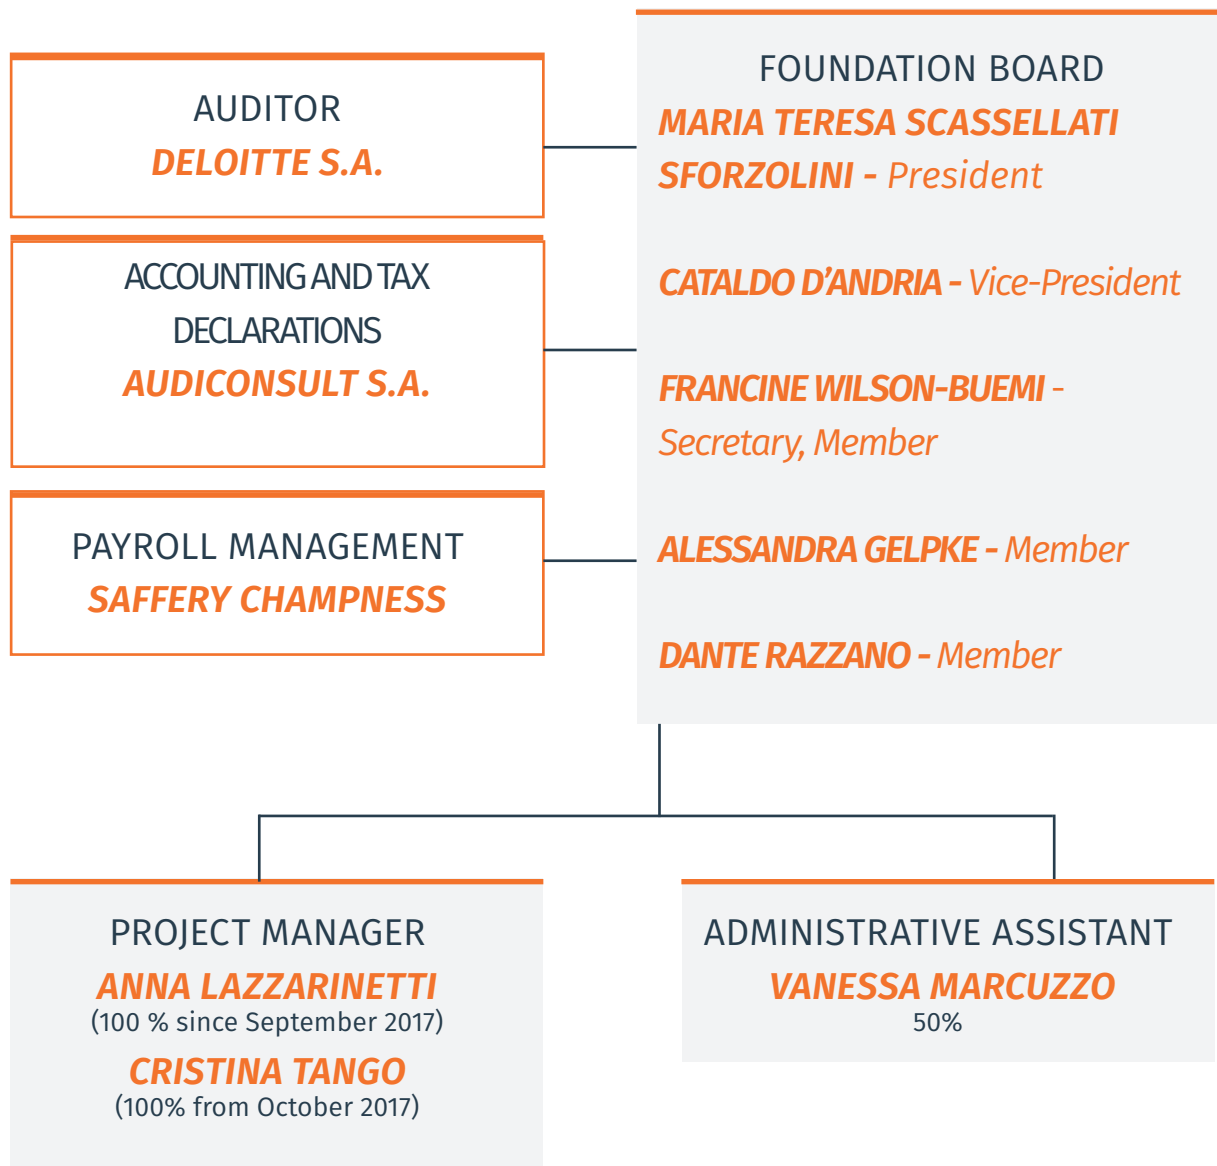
AUDITOR
DELOITTE S.A.

ACCOUNTING AND TAX DECLARATIONS
AUDICONSULT S.A.

PAYROLL MANAGEMENT
SAFFERY CHAMPNESS

FOUNDATION BOARD
MARIA TERESA SCASSELLATI SFORZOLINI - President

CATALDO D'ANDRIA - Vice-President

FRANCINE WILSON-BUEMI - Secretary, Member

ALESSANDRA GELPKE - Member

DANTE RAZZANO - Member

PROJECT MANAGER
ANNA LAZZARINETTI
(100 % since September 2017)
CRISTINA TANGO
(100% from October 2017)

ADMINISTRATIVE ASSISTANT
VANESSA MARCUZZO
50%